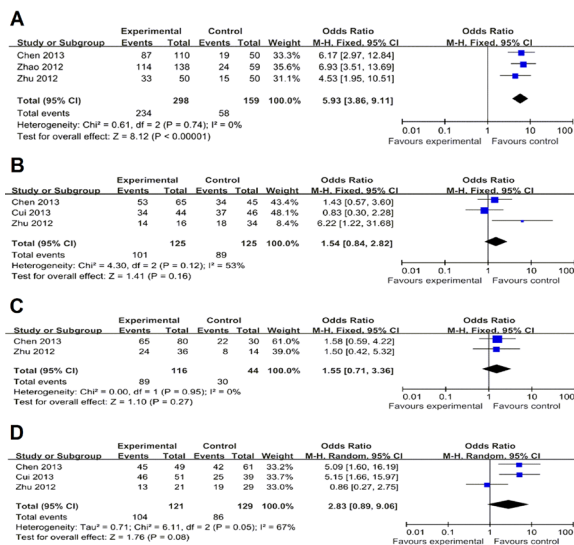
A

| Study or Subgroup | Experimental Events | Experimental Total | Control Events | Control Total | Weight | Odds Ratio M-H, Fixed, 95% CI |
|---|---|---|---|---|---|---|
| Chen 2013 | 87 | 110 | 19 | 50 | 33.3% | 6.17 [2.97, 12.84] |
| Zhao 2012 | 114 | 138 | 24 | 59 | 35.6% | 6.93 [3.51, 13.69] |
| Zhu 2012 | 33 | 50 | 15 | 50 | 31.1% | 4.53 [1.95, 10.51] |
| Total (95% CI) | | 298 | | 159 | 100.0% | 5.93 [3.86, 9.11] |
| Total events | 234 | | 58 | | | |

Heterogeneity: Chi² = 0.61, df = 2 (P = 0.74); I² = 0%
Test for overall effect: Z = 8.12 (P < 0.00001)

Odds Ratio
M-H, Fixed, 95% CI
0.01 0.1 1 10 100
Favours experimental Favours control

B

| Study or Subgroup | Experimental Events | Experimental Total | Control Events | Control Total | Weight | Odds Ratio M-H, Fixed, 95% CI |
|---|---|---|---|---|---|---|
| Chen 2013 | 53 | 65 | 34 | 45 | 43.4% | 1.43 [0.57, 3.60] |
| Cui 2013 | 34 | 44 | 37 | 46 | 48.1% | 0.83 [0.30, 2.28] |
| Zhu 2012 | 14 | 16 | 18 | 34 | 8.4% | 6.22 [1.22, 31.68] |
| Total (95% CI) | | 125 | | 125 | 100.0% | 1.54 [0.84, 2.82] |
| Total events | 101 | | 89 | | | |

Heterogeneity: Chi² = 4.30, df = 2 (P = 0.12); I² = 53%
Test for overall effect: Z = 1.41 (P = 0.16)

Odds Ratio
M-H, Fixed, 95% CI
0.01 0.1 1 10 100
Favours experimental Favours control

C

| Study or Subgroup | Experimental Events | Experimental Total | Control Events | Control Total | Weight | Odds Ratio M-H, Fixed, 95% CI |
|---|---|---|---|---|---|---|
| Chen 2013 | 65 | 80 | 22 | 30 | 61.0% | 1.58 [0.59, 4.22] |
| Zhu 2012 | 24 | 36 | 8 | 14 | 39.0% | 1.50 [0.42, 5.32] |
| Total (95% CI) | | 116 | | 44 | 100.0% | 1.55 [0.71, 3.36] |
| Total events | 89 | | 30 | | | |

Heterogeneity: Chi² = 0.00, df = 1 (P = 0.95); I² = 0%
Test for overall effect: Z = 1.10 (P = 0.27)

Odds Ratio
M-H, Fixed, 95% CI
0.01 0.1 1 10 100
Favours experimental Favours control

D

| Study or Subgroup | Experimental Events | Experimental Total | Control Events | Control Total | Weight | Odds Ratio M-H, Random, 95% CI |
|---|---|---|---|---|---|---|
| Chen 2013 | 45 | 49 | 42 | 61 | 33.2% | 5.09 [1.60, 16.19] |
| Cui 2013 | 46 | 51 | 25 | 39 | 33.7% | 5.15 [1.66, 15.97] |
| Zhu 2012 | 13 | 21 | 19 | 29 | 33.0% | 0.86 [0.27, 2.75] |
| Total (95% CI) | | 121 | | 129 | 100.0% | 2.83 [0.89, 9.06] |
| Total events | 104 | | 86 | | | |

Heterogeneity: Tau² = 0.71; Chi² = 6.11, df = 2 (P = 0.05); I² = 67%
Test for overall effect: Z = 1.76 (P = 0.08)

Odds Ratio
M-H, Random, 95% CI
0.01 0.1 1 10 100
Favours experimental Favours control